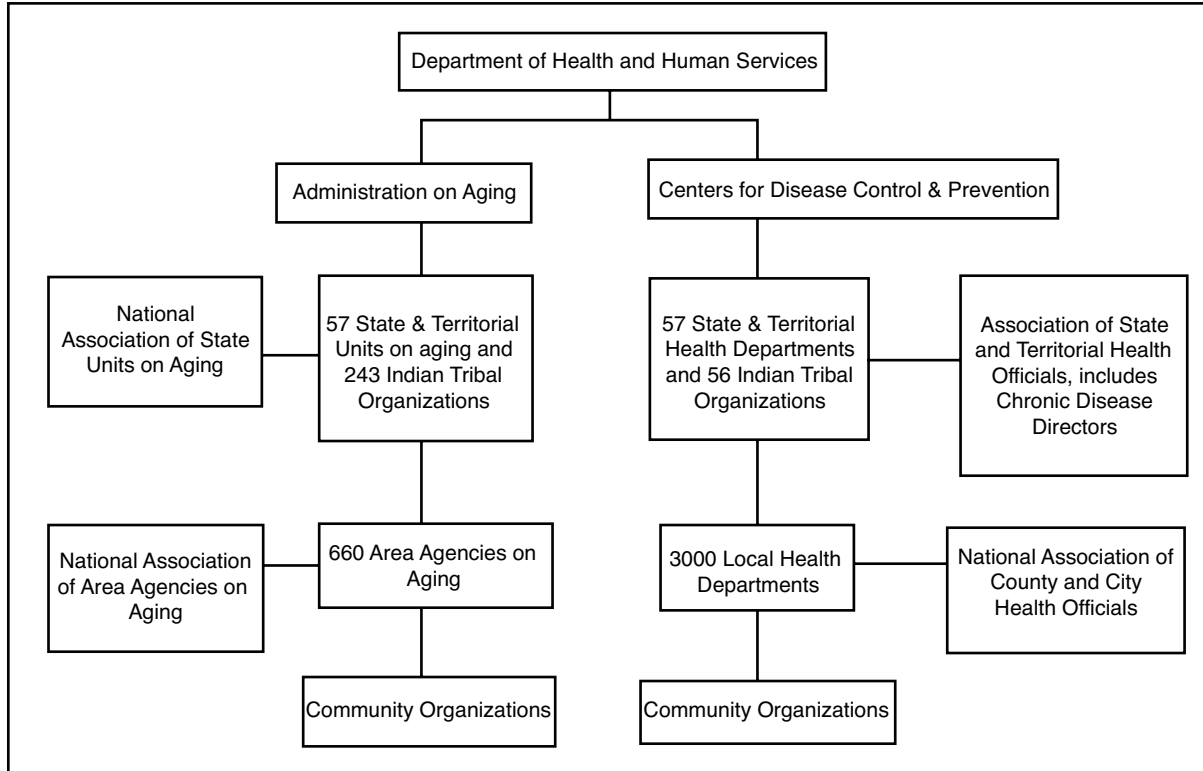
Department of Health and Human Services

Administration on Aging

Centers for Disease Control & Prevention

National Association of State Units on Aging

57 State & Territorial Units on aging and 243 Indian Tribal Organizations

57 State & Territorial Health Departments and 56 Indian Tribal Organizations

Association of State and Territorial Health Officials, includes Chronic Disease Directors

National Association of Area Agencies on Aging

660 Area Agencies on Aging

3000 Local Health Departments

National Association of County and City Health Officials

Community Organizations

Community Organizations